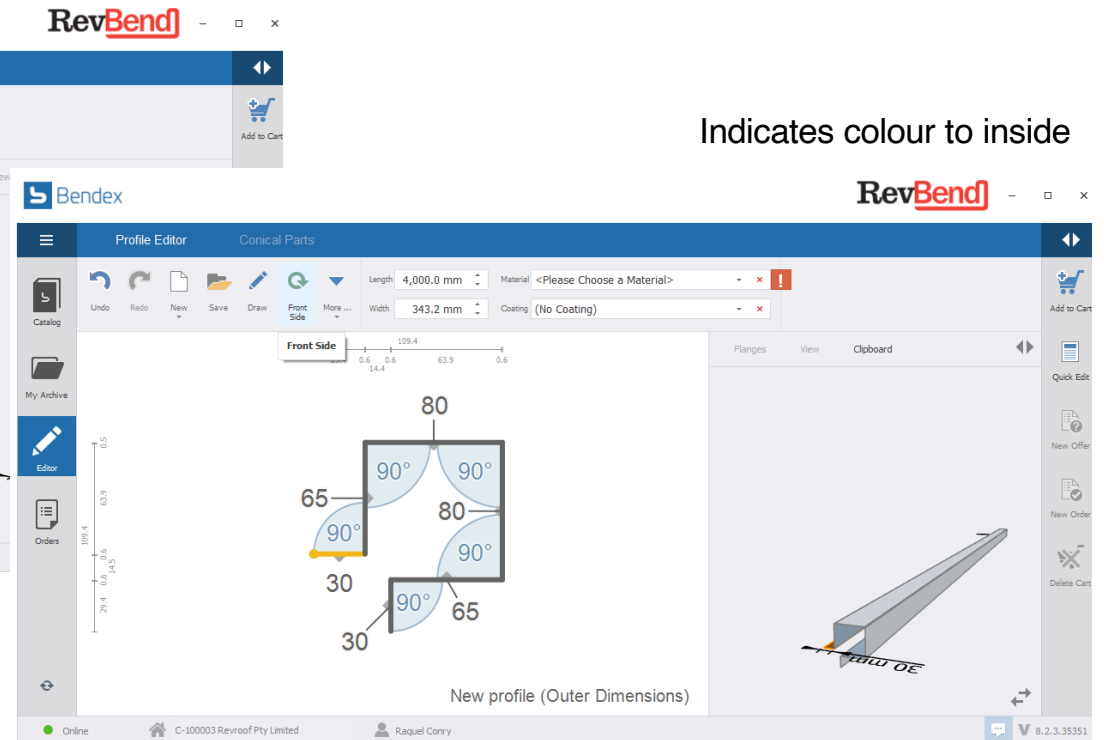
RevBend
Add to Cart

Indicates colour to inside

Bendex
RevBend
Profile Editor
Conical Parts
Catalog
My Archive
Editor
Orders
Undo
Redo
New
Save
Draw
Front Side
More ...
Length 4,000.0 mm
Width 343.2 mm
Material <Please Choose a Material>
Coating (No Coating)
Front Side
109.4
0.6
0.6
63.9
0.6
14.4
0.5
63.9
109.4
0.6
0.6
14.5
29.4
80
90°
90°
65
80
90°
90°
30
90°
65
30
New profile (Outer Dimensions)
Flanges
View
Clipboard
30 mm
Add to Cart
Quick Edit
New Offer
New Order
Delete Cart
Online
C-100003 Revroof Pty Limited
Raquel Conry
V 8.2.3.35351